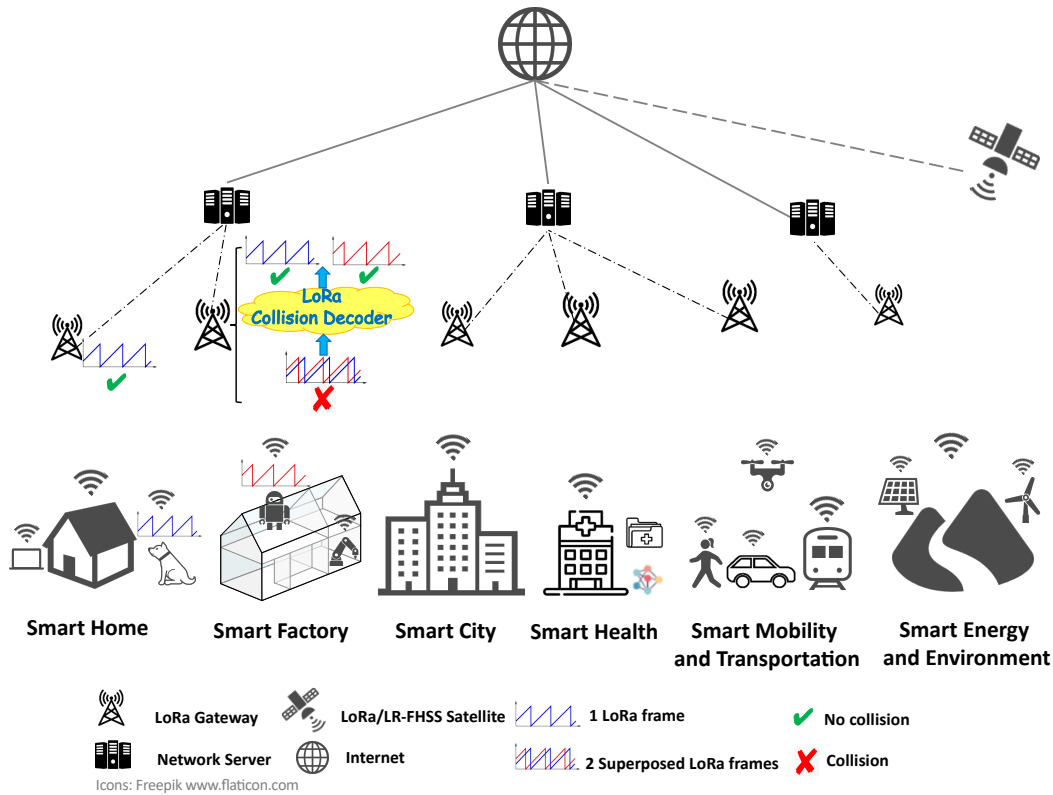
LoRa Collision Decoder

Smart Home

Smart Factory

Smart City

Smart Health

Smart Mobility and Transportation

Smart Energy and Environment

LoRa Gateway

LoRa/LR-FHSS Satellite

1 LoRa frame

No collision

Network Server

Internet

2 Superposed LoRa frames

Collision

Icons: Freepik www.flaticon.com